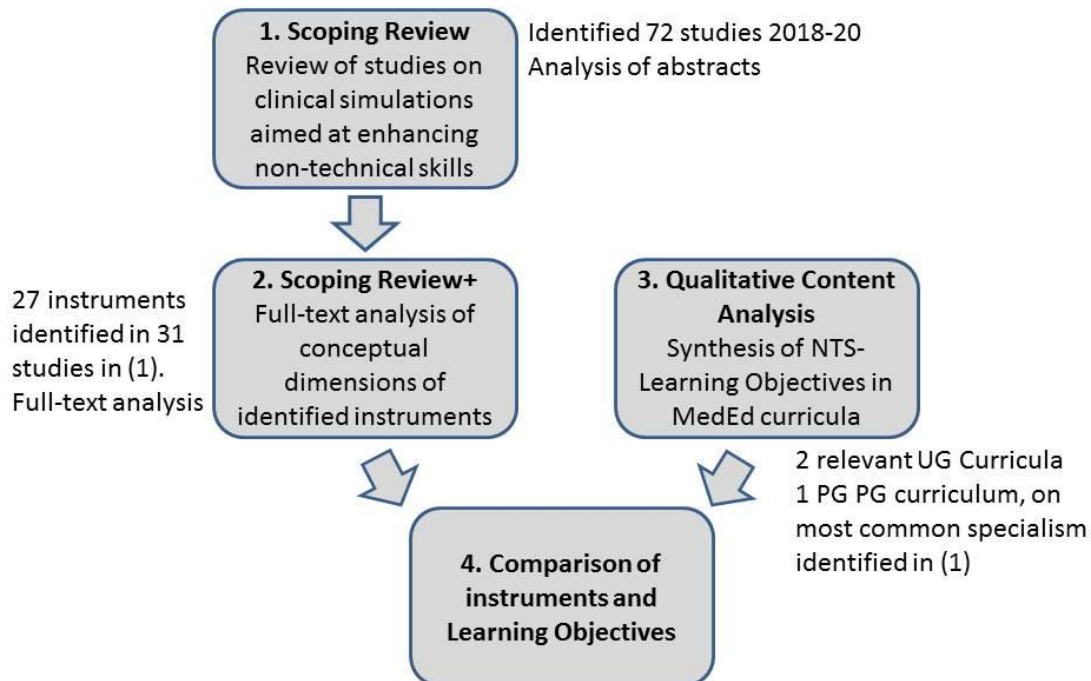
**1. Scoping Review**
Review of studies on clinical simulations aimed at enhancing non-technical skills

Identified 72 studies 2018-20
Analysis of abstracts

27 instruments identified in 31 studies in (1). Full-text analysis

**2. Scoping Review+**
Full-text analysis of conceptual dimensions of identified instruments

**3. Qualitative Content Analysis**
Synthesis of NTS-Learning Objectives in MedEd curricula

2 relevant UG Curricula
1 PG PG curriculum, on most common specialism identified in (1)

**4. Comparison of instruments and Learning Objectives**